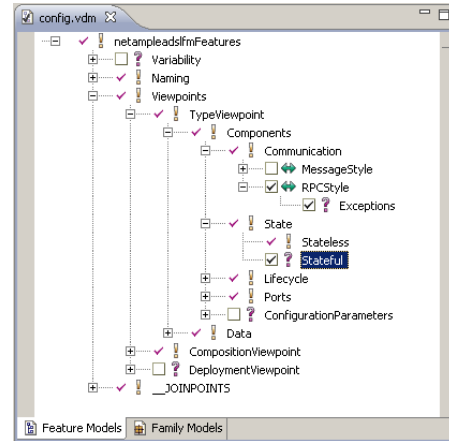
config.vdm

netampleadslfmFeatures
Variability
Naming
Viewpoints
TypeViewpoint
Components
Communication
MessageStyle
RPCStyle
Exceptions
State
Stateless
Stateful
Lifecycle
Ports
ConfigurationParameters
Data
CompositionViewpoint
DeploymentViewpoint
__JOINPOINTS

Feature Models | Family Models